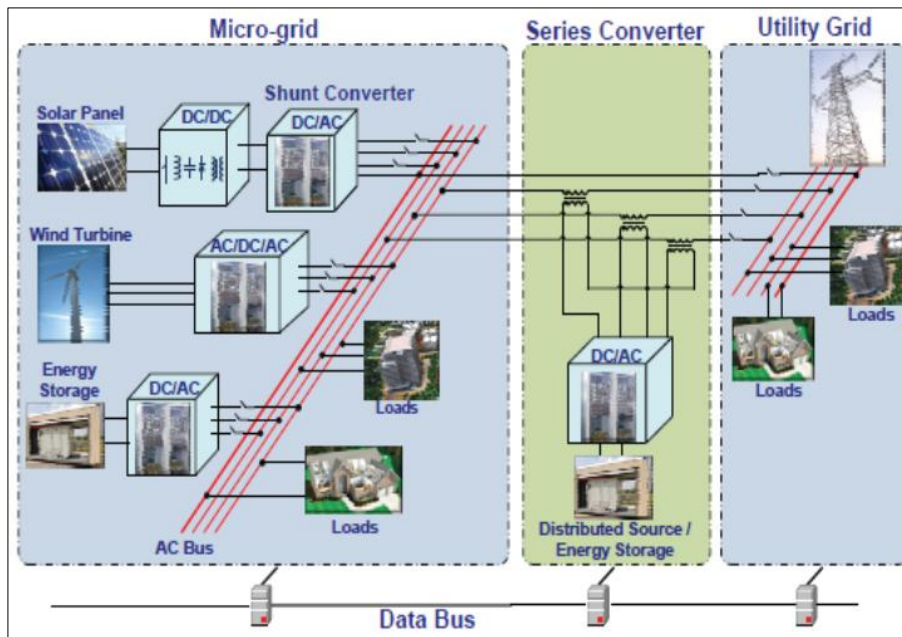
Micro-grid

Series Converter

Utility Grid

Solar Panel

DC/DC

Shunt Converter

DC/AC

Wind Turbine

AC/DC/AC

Energy Storage

DC/AC

Loads

Loads

AC Bus

DC/AC

Distributed Source / Energy Storage

Loads

Loads

Data Bus